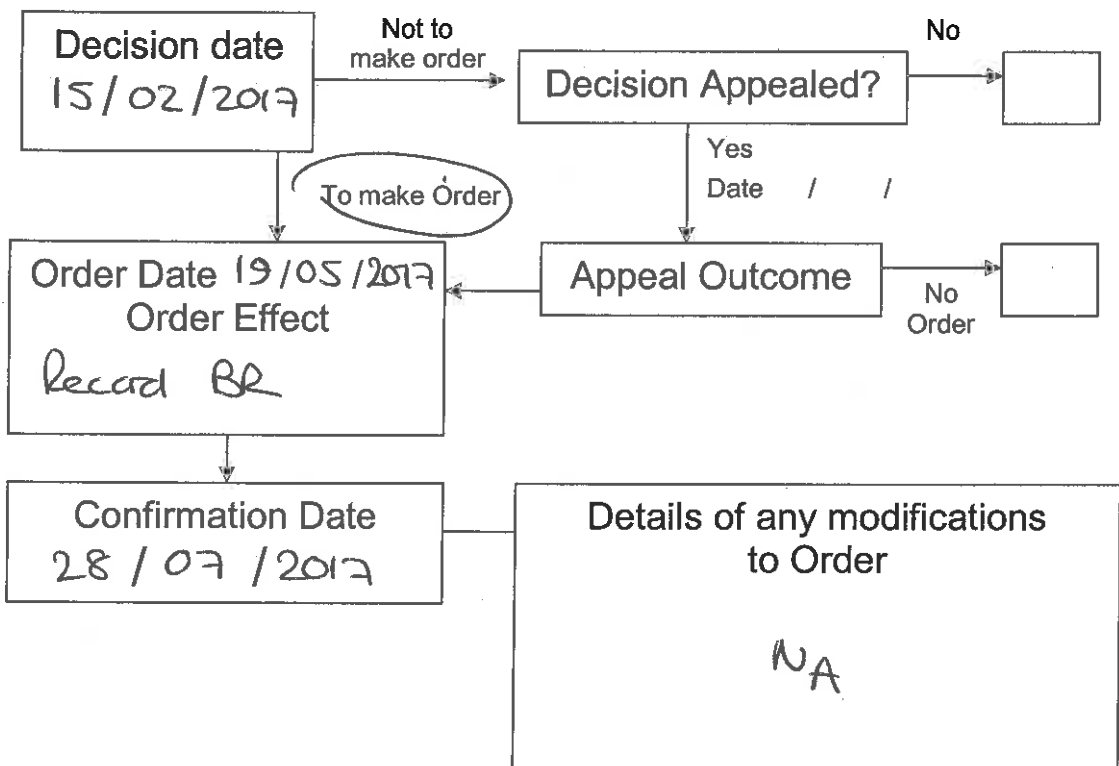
Decision date
15/02/2017

Not to make order

Decision Appealed?

No

Yes
Date / /

To make Order

Order Date 19/05/2017
Order Effect
Record BR

Appeal Outcome

No Order

Confirmation Date
28/07/2017

Details of any modifications to Order
NA